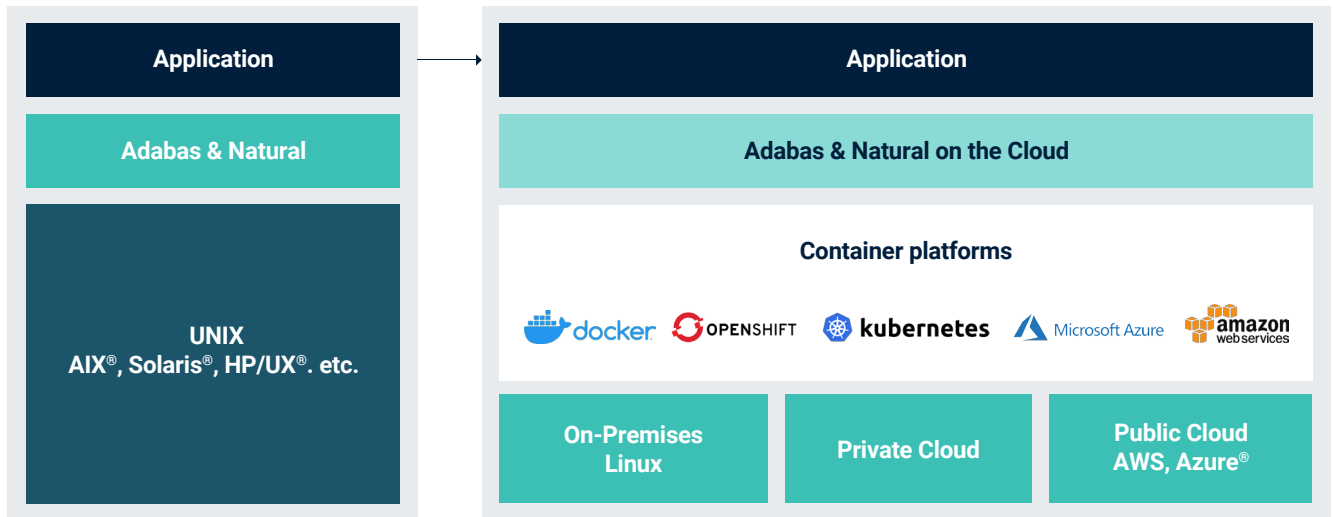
Application

Adabas & Natural

UNIX
AIX®, Solaris®, HP/UX®. etc.

Application

Adabas & Natural on the Cloud

Container platforms

docker OPENSHIFT kubernetes Microsoft Azure amazon web services

On-Premises Linux

Private Cloud

Public Cloud AWS, Azure®